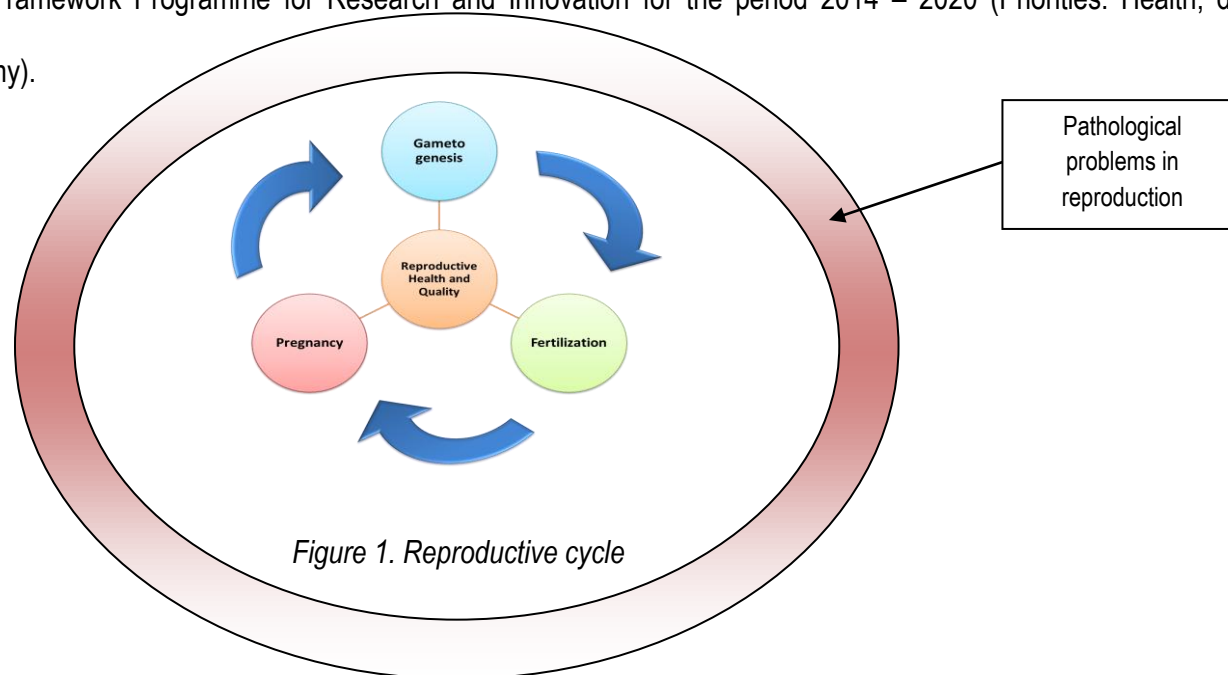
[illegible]ramework Programme for Research and Innovation for the period 2014 – 2020 (Priorities: Health, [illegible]

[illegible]ny).

Gameto genesis

Reproductive Health and Quality

Pregnancy

Fertilization

Pathological problems in reproduction

*Figure 1. Reproductive cycle*